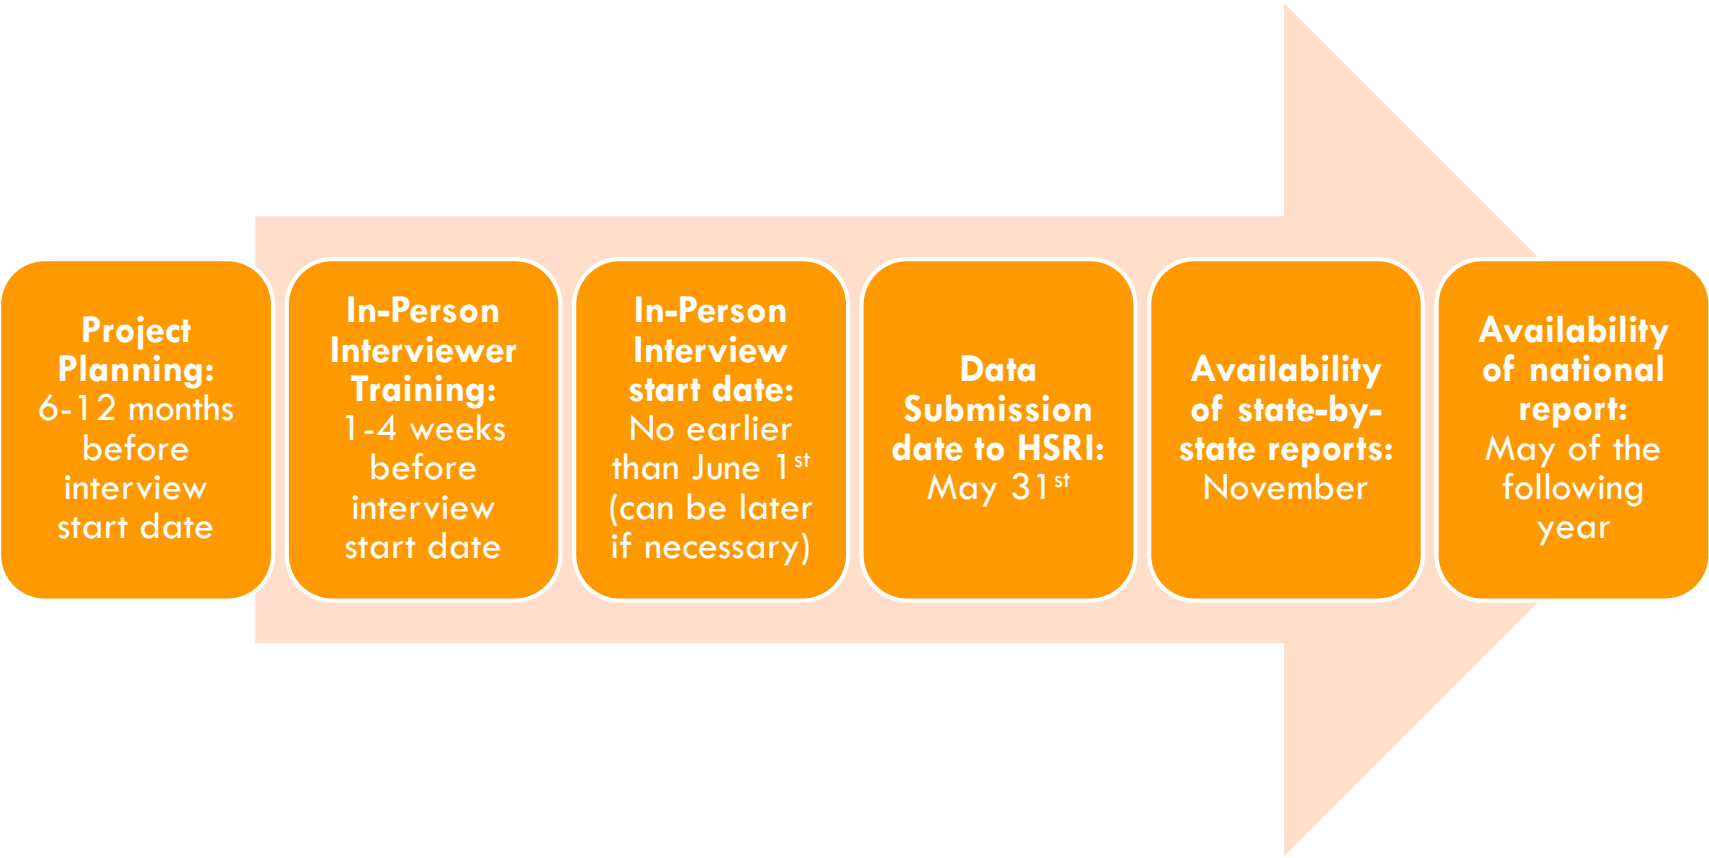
Project Planning: 6-12 months before interview start date

In-Person Interviewer Training: 1-4 weeks before interview start date

In-Person Interview start date: No earlier than June 1$^{st}$ (can be later if necessary)

Data Submission date to HSRI: May 31$^{st}$

Availability of state-by-state reports: November

Availability of national report: May of the following year